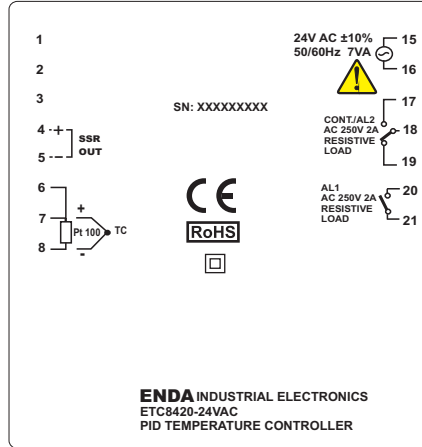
1

2

3

4 +

5 -

SSR OUT

6

7

8

+

Pt 100

TC

-

SN: XXXXXXXXX

CE

RoHS

24V AC ±10%
50/60Hz 7VA

15

16

17

CONT/AL2
AC 250V 2A
RESISTIVE
LOAD

18

19

AL1
AC 250V 2A
RESISTIVE
LOAD

20

21

ENDA INDUSTRIAL ELECTRONICS
ETC8420-24VAC
PID TEMPERATURE CONTROLLER